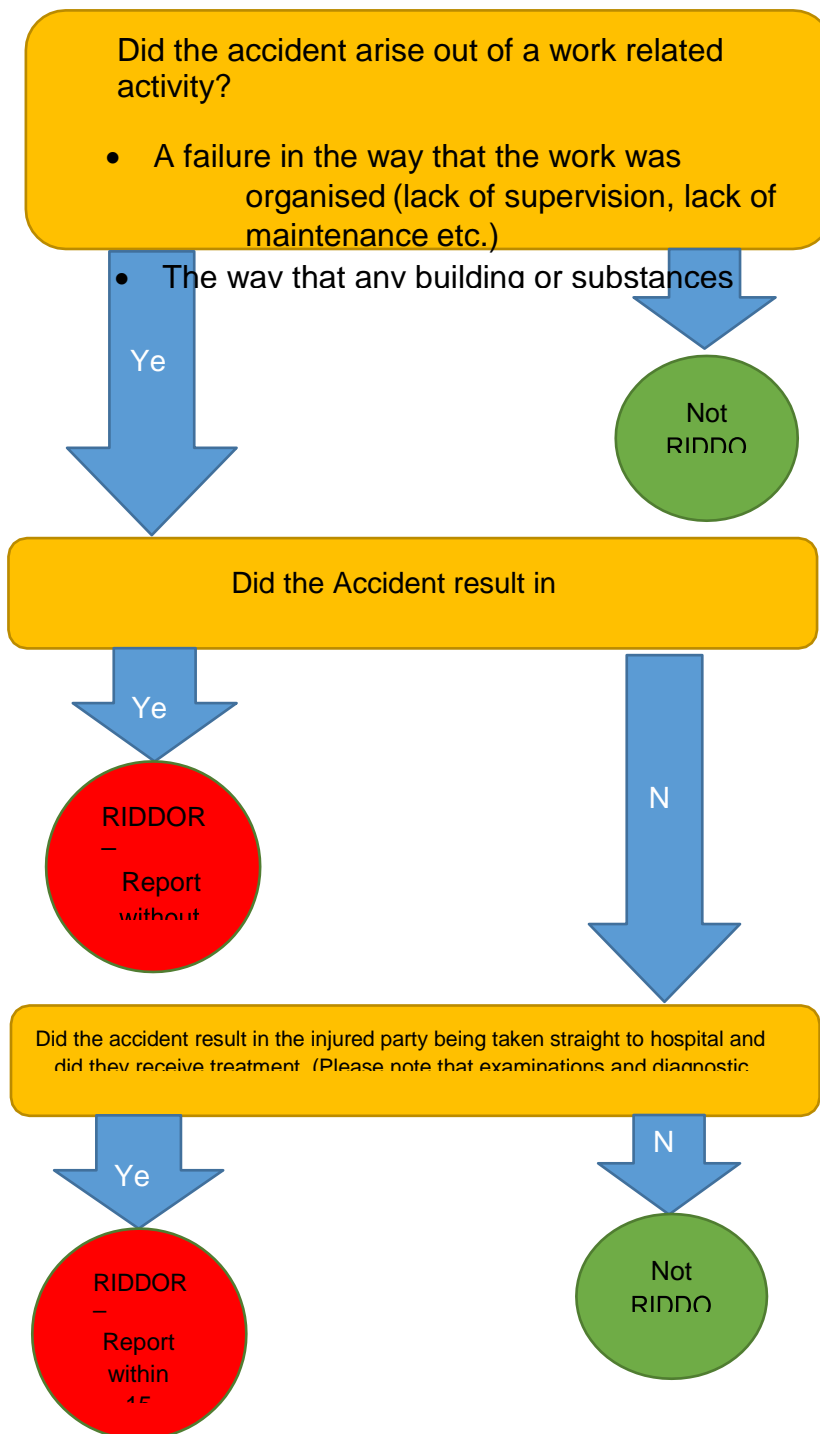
Did the accident arise out of a work related activity?

- A failure in the way that the work was organised (lack of supervision, lack of maintenance etc.)
- The way that any building or substances

Ye

Not RIDDO

Did the Accident result in

Ye

RIDDOR – Report without

N

Did the accident result in the injured party being taken straight to hospital and did they receive treatment. (Please note that examinations and diagnostic

Ye

N

RIDDOR – Report within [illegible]

Not RIDDO